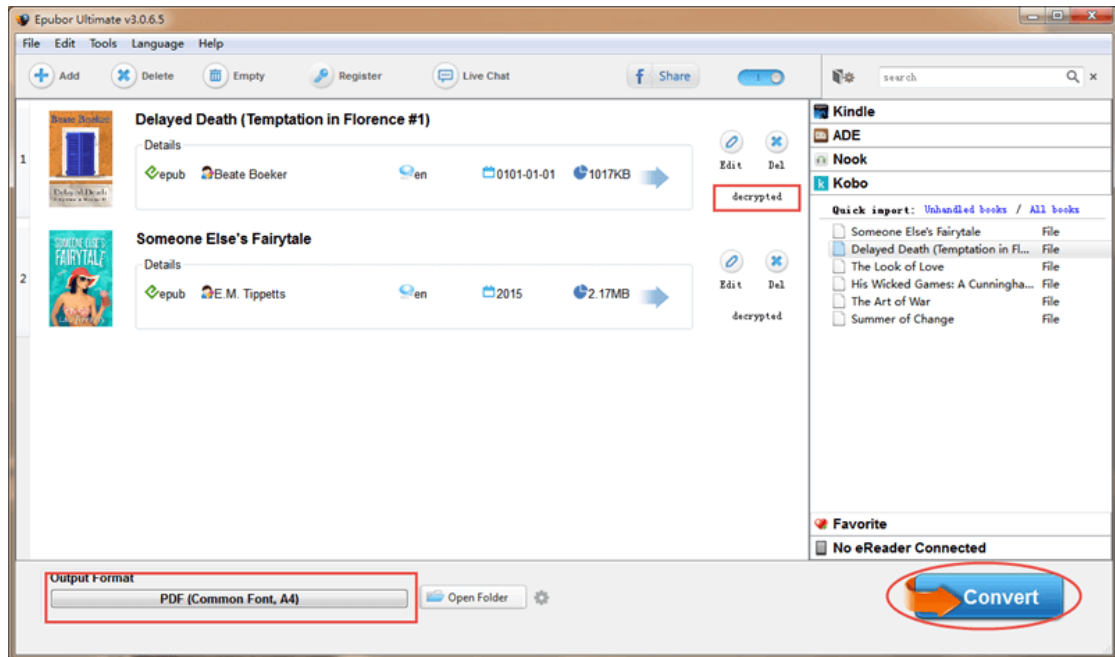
Epubor Ultimate v3.0.6.5

File Edit Tools Language Help

Add Delete Empty Register Live Chat Share

search

1

Beate Boeker

Delayed Death

Delayed Death (Temptation in Florence #1)

Details

epub Beate Boeker en 0101-01-01 1017KB

Edit Del

decrypted

2

SOMEONE ELSE'S FAIRYTALE

Someone Else's Fairytale

Details

epub E.M. Tippetts en 2015 2.17MB

Edit Del

decrypted

Kindle

ADE

Nook

Kobo

Quick import: Unhandled books / All books

| | |
|---|---|
| Someone Else's Fairytale | File |
| Delayed Death (Temptation in Fl... | File |
| The Look of Love | File |
| His Wicked Games: A Cunningha... | File |
| The Art of War | File |
| Summer of Change | File |

Favorite

No eReader Connected

Output Format

PDF (Common Font, A4)

Open Folder

Convert